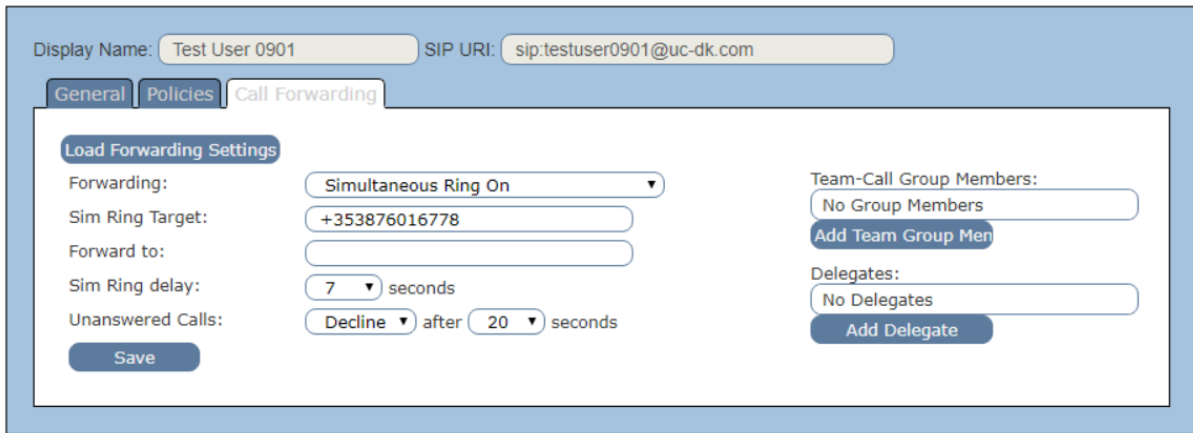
Display Name: Test User 0901 SIP URI: sip:testuser0901@uc-dk.com

General Policies Call Forwarding

Load Forwarding Settings

Forwarding: Simultaneous Ring On

Sim Ring Target: +353876016778

Forward to:

Sim Ring delay: 7 seconds

Unanswered Calls: Decline after 20 seconds

Save

Team-Call Group Members:

No Group Members

Add Team Group Men

Delegates:

No Delegates

Add Delegate